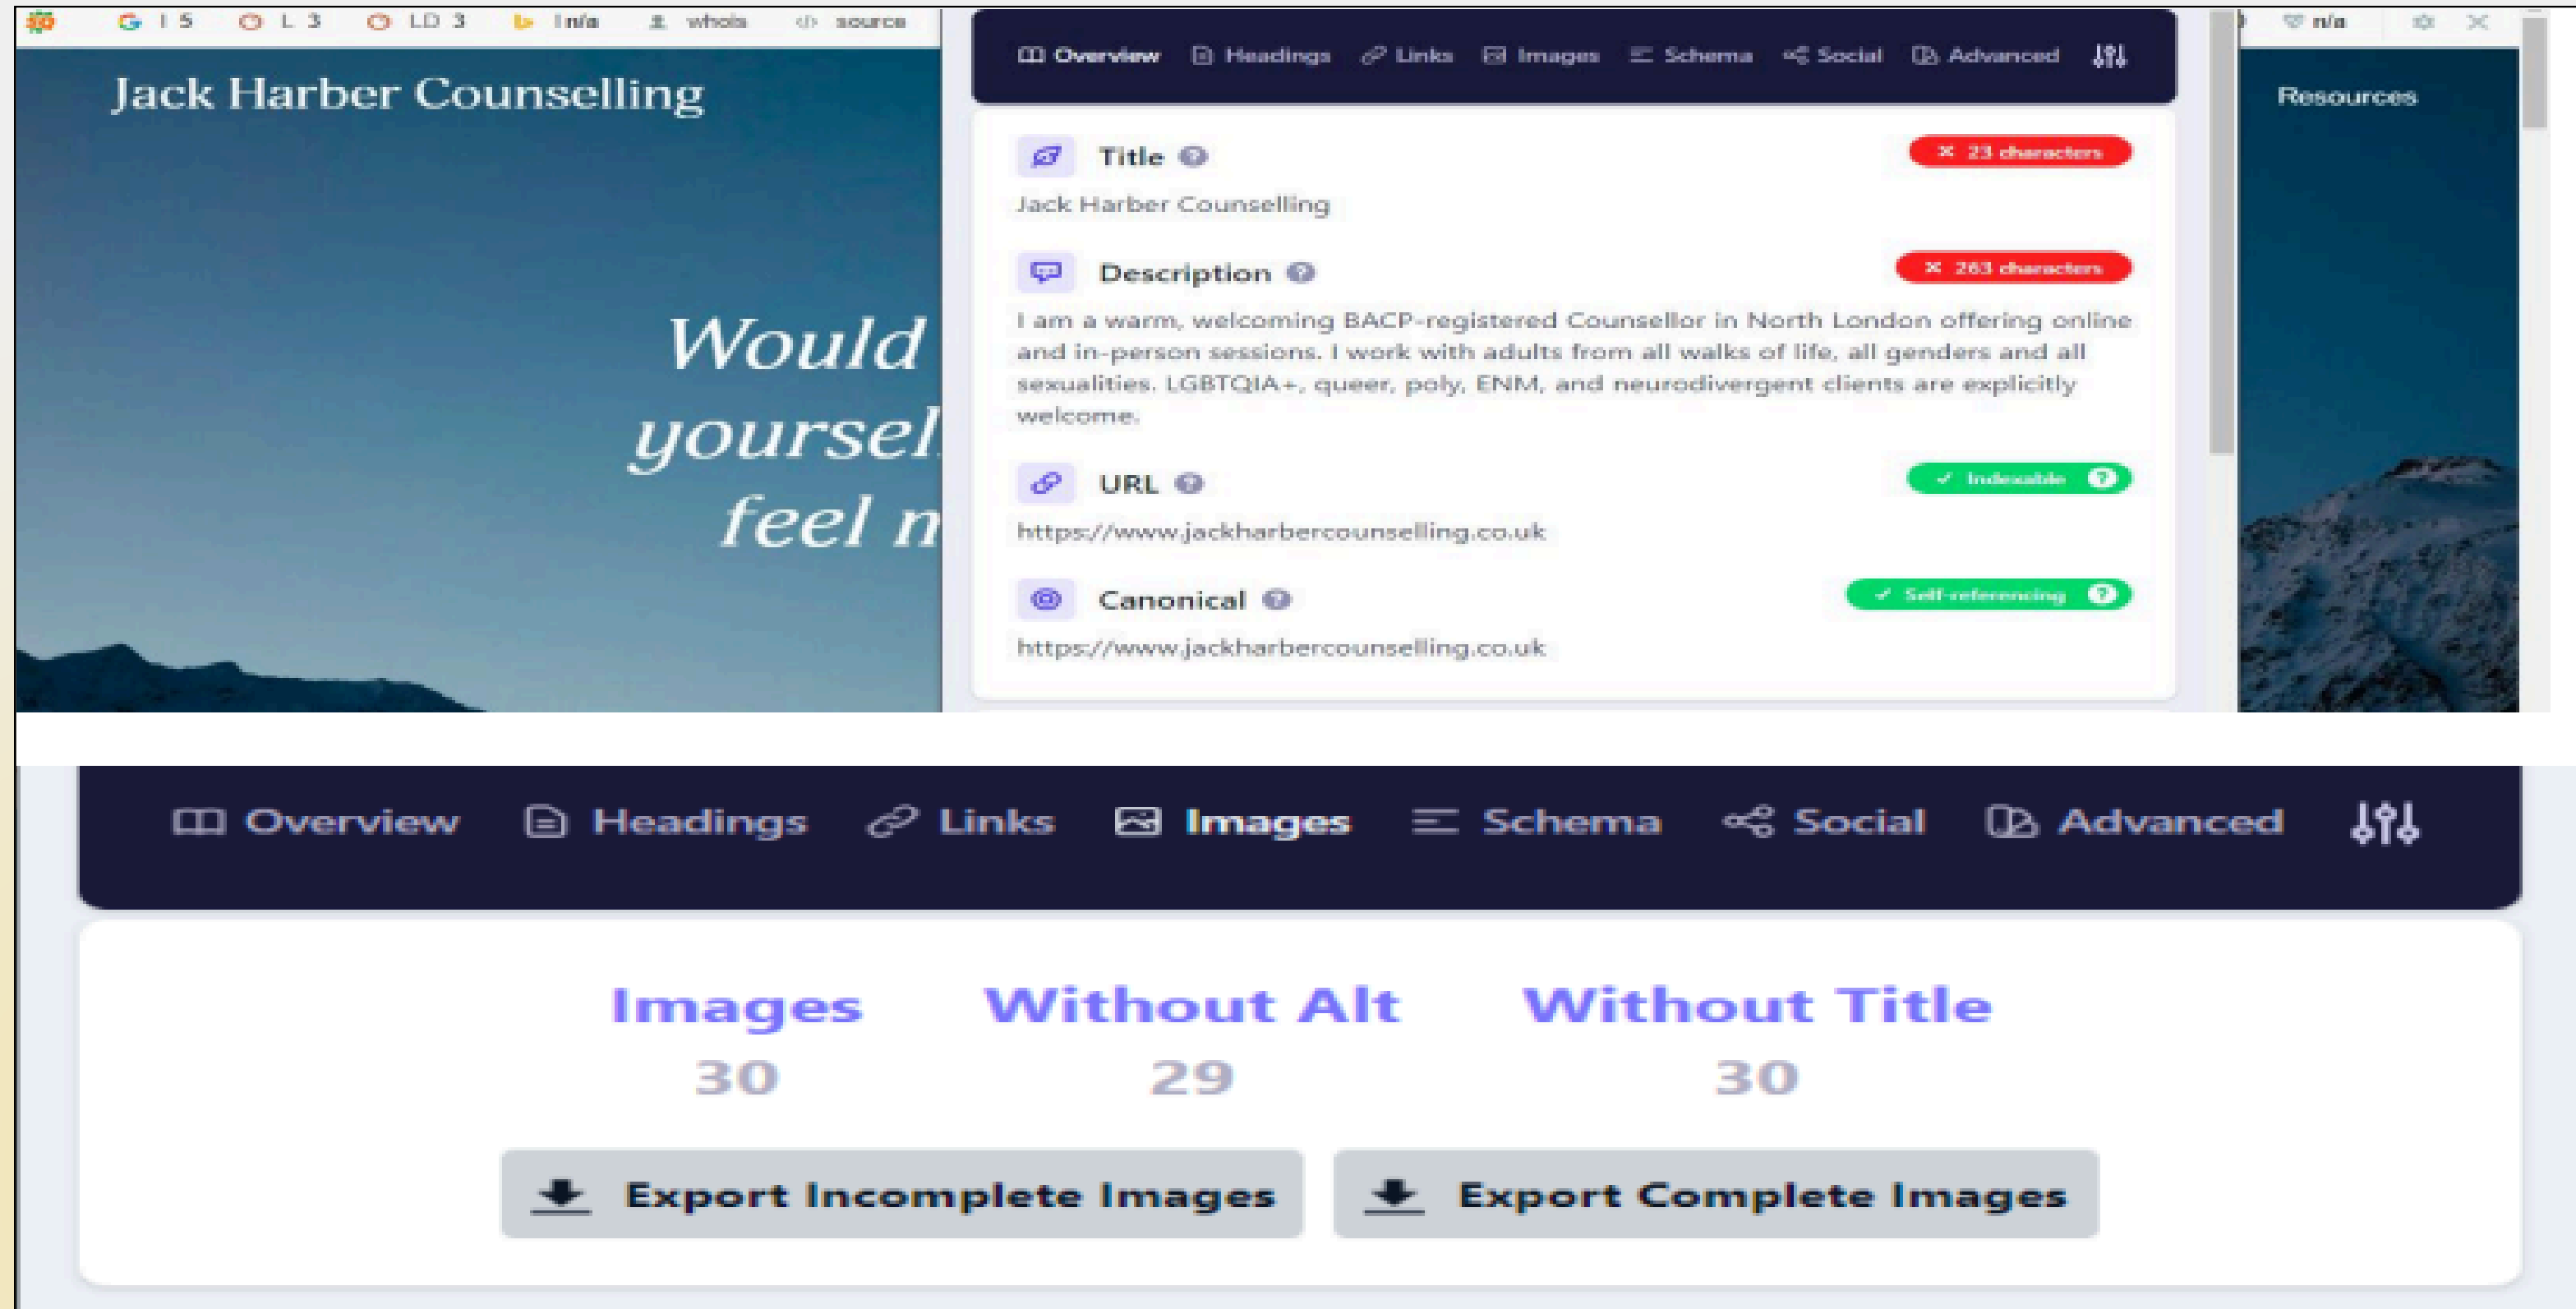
G I 5 L 3 LD 3 In/a whois source n/a

Jack Harber Counselling

Would
yoursel
feel n

Resources

Overview Headings Links Images Schema Social Advanced

Title
✕ 23 characters
Jack Harber Counselling

Description
✕ 263 characters
I am a warm, welcoming BACP-registered Counsellor in North London offering online and in-person sessions. I work with adults from all walks of life, all genders and all sexualities. LGBTQIA+, queer, poly, ENM, and neurodivergent clients are explicitly welcome.

URL
✓ Indexable
https://www.jackharbercounselling.co.uk

Canonical
✓ Self-referencing
https://www.jackharbercounselling.co.uk

Overview Headings Links Images Schema Social Advanced

| Images | Without Alt | Without Title |
|---|---|---|
| 30 | 29 | 30 |

Export Incomplete Images
Export Complete Images